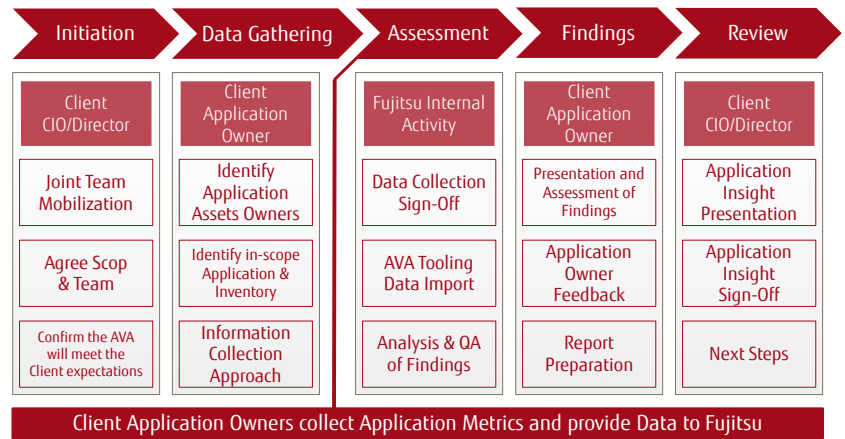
Initiation

Client CIO/Director

Joint Team Mobilization

Agree Scop & Team

Confirm the AVA will meet the Client expectations

Data Gathering

Client Application Owner

Identify Application Assets Owners

Identify in-scope Application & Inventory

Information Collection Approach

Assessment

Fujitsu Internal Activity

Data Collection Sign-Off

AVA Tooling Data Import

Analysis & QA of Findings

Findings

Client Application Owner

Presentation and Assessment of Findings

Application Owner Feedback

Report Preparation

Review

Client CIO/Director

Application Insight Presentation

Application Insight Sign-Off

Next Steps

Client Application Owners collect Application Metrics and provide Data to Fujitsu